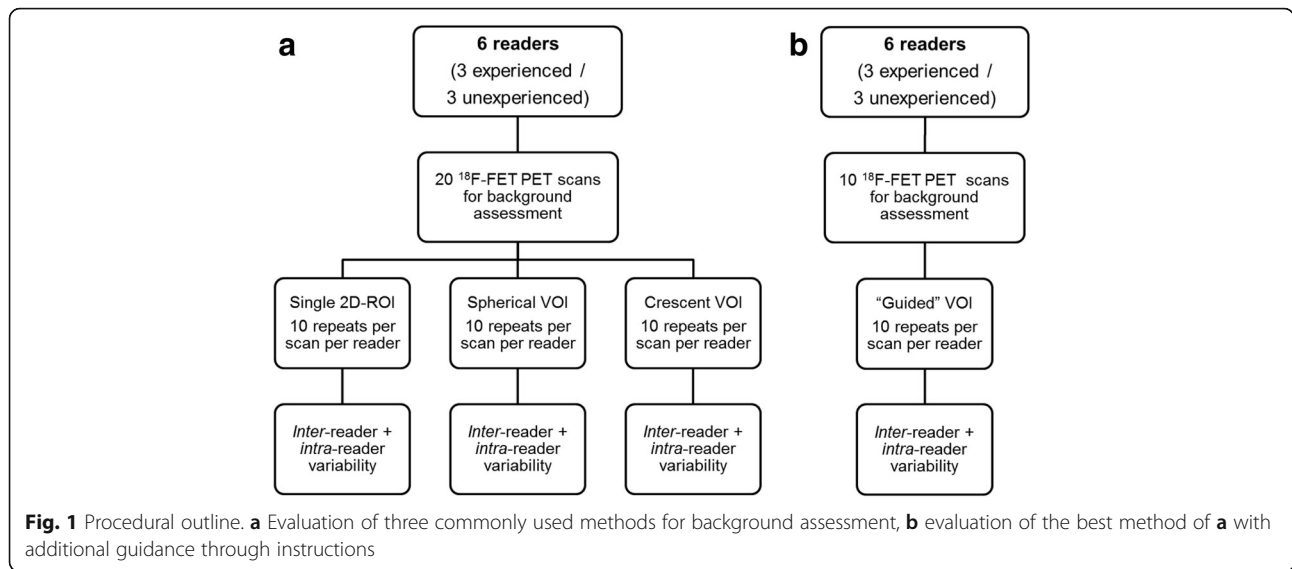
a

6 readers
(3 experienced /
3 unexperienced)

20 $^{18}$F-FET PET scans for background assessment

Single 2D-ROI
10 repeats per scan per reader

Spherical VOI
10 repeats per scan per reader

Crescent VOI
10 repeats per scan per reader

*Inter*-reader + *intra*-reader variability

*Inter*-reader + *intra*-reader variability

*Inter*-reader + *intra*-reader variability

b

6 readers
(3 experienced /
3 unexperienced)

10 $^{18}$F-FET PET scans for background assessment

"Guided" VOI
10 repeats per scan per reader

*Inter*-reader + *intra*-reader variability

**Fig. 1** Procedural outline. **a** Evaluation of three commonly used methods for background assessment, **b** evaluation of the best method of **a** with additional guidance through instructions